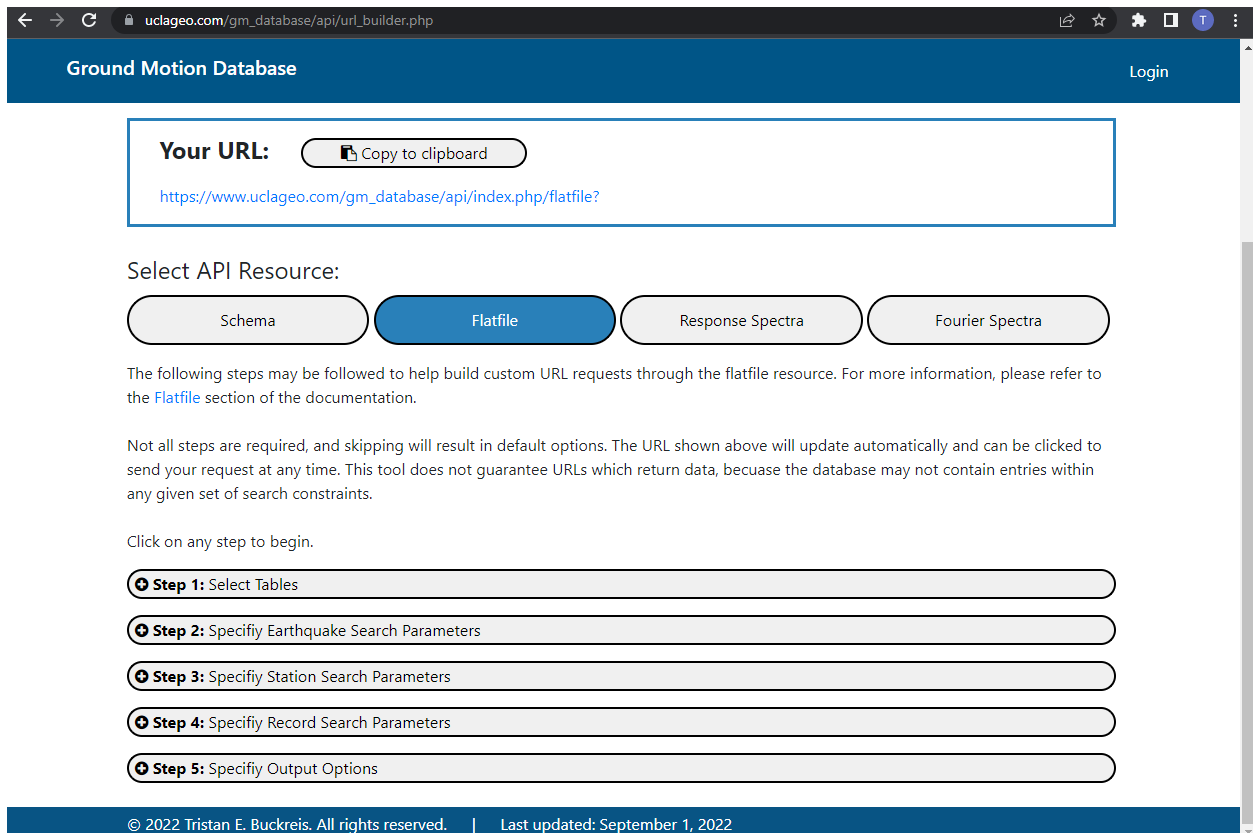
uclageo.com/gm_database/api/url_builder.php

T

Ground Motion Database

Login

Your URL: Copy to clipboard

https://www.uclageo.com/gm_database/api/index.php/flatfile?

Select API Resource:

Schema

Flatfile

Response Spectra

Fourier Spectra

The following steps may be followed to help build custom URL requests through the flatfile resource. For more information, please refer to the Flatfile section of the documentation.

Not all steps are required, and skipping will result in default options. The URL shown above will update automatically and can be clicked to send your request at any time. This tool does not guarantee URLs which return data, becuase the database may not contain entries within any given set of search constraints.

Click on any step to begin.

Step 1: Select Tables

Step 2: Specifiy Earthquake Search Parameters

Step 3: Specifiy Station Search Parameters

Step 4: Specifiy Record Search Parameters

Step 5: Specifiy Output Options

© 2022 Tristan E. Buckreis. All rights reserved. | Last updated: September 1, 2022